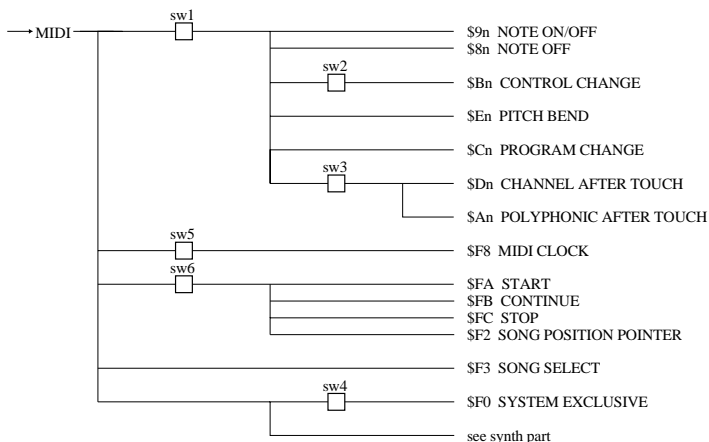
MIDI

sw1

\$9n NOTE ON/OFF
\$8n NOTE OFF

sw2

\$Bn CONTROL CHANGE

\$En PITCH BEND

\$Cn PROGRAM CHANGE

sw3

\$Dn CHANNEL AFTER TOUCH

\$An POLYPHONIC AFTER TOUCH

sw5

\$F8 MIDI CLOCK

sw6

\$FA START
\$FB CONTINUE
\$FC STOP
\$F2 SONG POSITION POINTER

\$F3 SONG SELECT

sw4

\$F0 SYSTEM EXCLUSIVE

see synth part